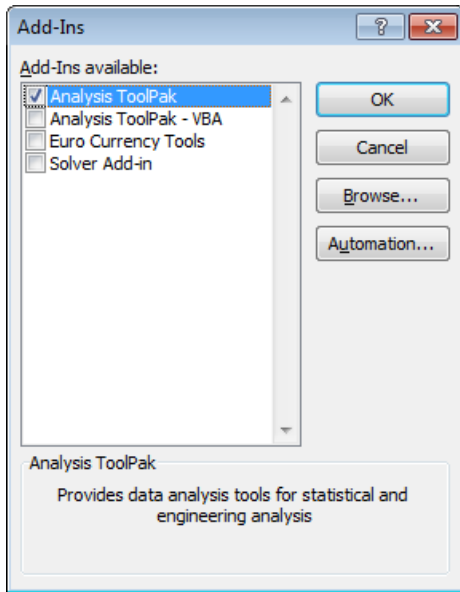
Add-Ins

?

Add-Ins available:

Analysis ToolPak
Analysis ToolPak - VBA
Euro Currency Tools
Solver Add-in

OK

Cancel

Browse...

Automation...

Analysis ToolPak

Provides data analysis tools for statistical and engineering analysis